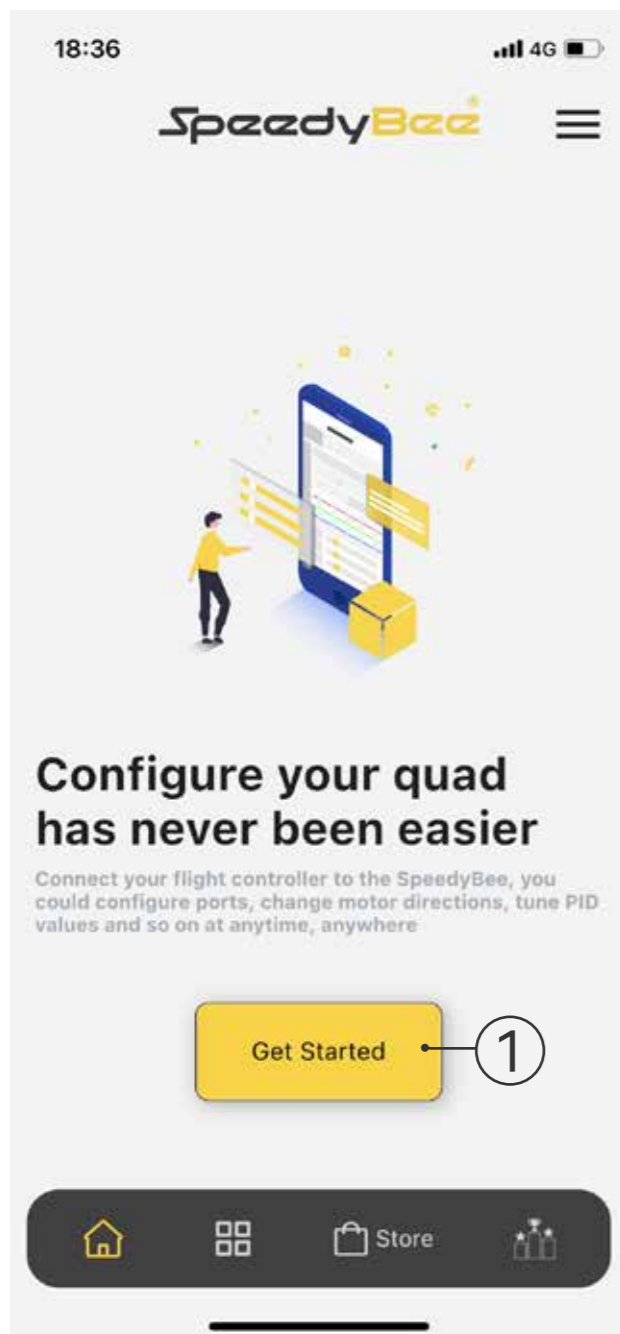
18:36

4G

SpeedyBee

Configure your quad has never been easier

Connect your flight controller to the SpeedyBee, you could configure ports, change motor directions, tune PID values and so on at anytime, anywhere

Get Started

1

Store